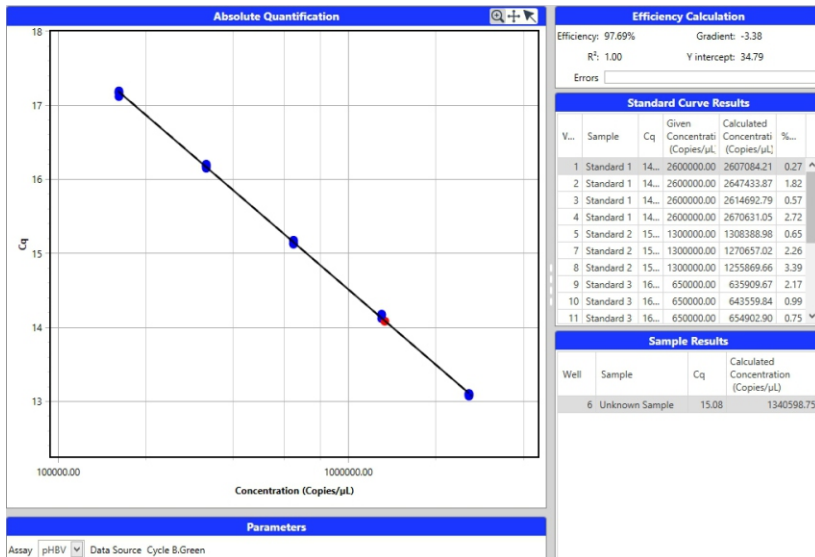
Absolute Quantification

18
17
16
15
14
13
Cq

100000.00
1000000.00
Concentration (Copies/µL)

Efficiency Calculation

Efficiency: 97.69%
Gradient: -3.38
$R^2$: 1.00
Y intercept: 34.79
Errors

Standard Curve Results

| V... | Sample | Cq | Given Concentrati (Copies/µL | Calculated Concentrati (Copies/µL) | %... |
|---|---|---|---|---|---|
| 1 | Standard 1 | 14... | 2600000.00 | 2607084.21 | 0.27 |
| 2 | Standard 1 | 14... | 2600000.00 | 2647433.87 | 1.82 |
| 3 | Standard 1 | 14... | 2600000.00 | 2614692.79 | 0.57 |
| 4 | Standard 1 | 14... | 2600000.00 | 2670631.05 | 2.72 |
| 5 | Standard 2 | 15... | 1300000.00 | 1308388.98 | 0.65 |
| 7 | Standard 2 | 15... | 1300000.00 | 1270657.02 | 2.26 |
| 8 | Standard 2 | 15... | 1300000.00 | 1255869.66 | 3.39 |
| 9 | Standard 3 | 16... | 650000.00 | 635909.67 | 2.17 |
| 10 | Standard 3 | 16... | 650000.00 | 643559.84 | 0.99 |
| 11 | Standard 3 | 16... | 650000.00 | 654902.90 | 0.75 |

Sample Results

| Well | Sample | Cq | Calculated Concentration (Copies/µL) |
|---|---|---|---|
| 6 | Unknown Sample | 15.08 | 1340598.75 |

Parameters

Assay pHBV Data Source Cycle B.Green